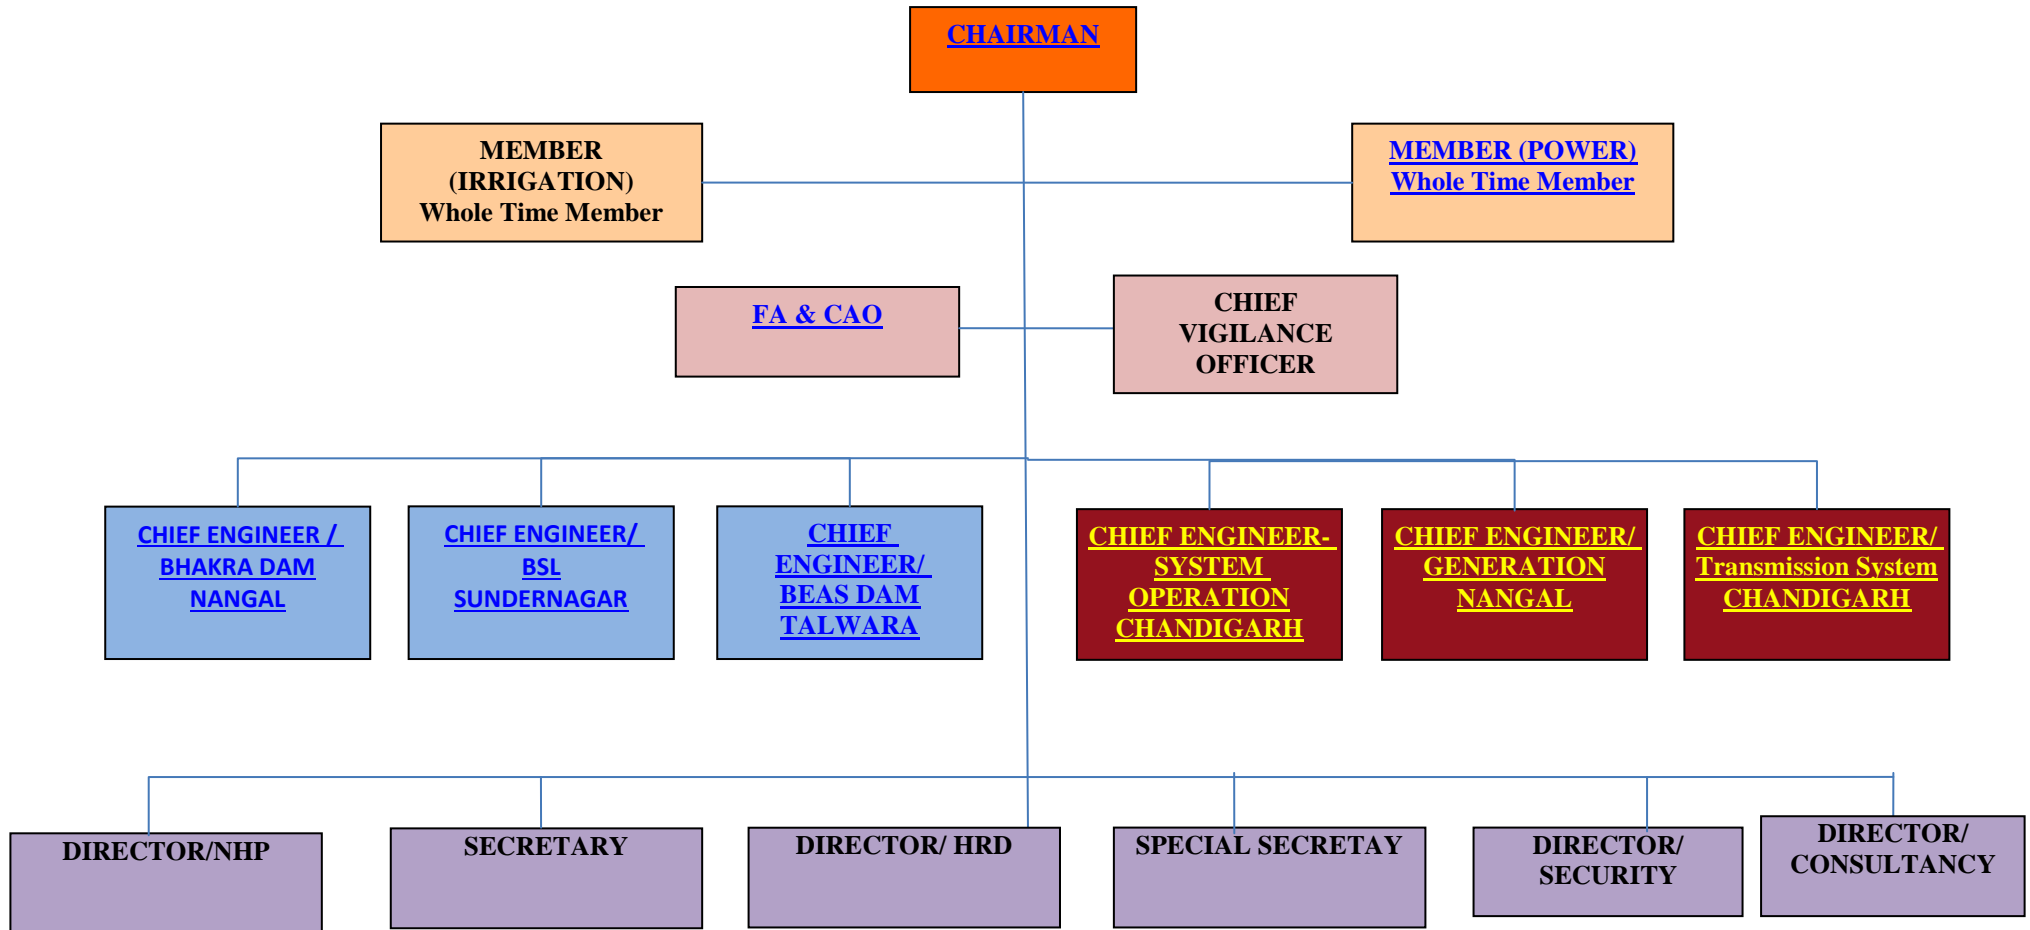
CHAIRMAN

MEMBER (IRRIGATION) Whole Time Member

MEMBER (POWER) Whole Time Member

FA & CAO

CHIEF VIGILANCE OFFICER

CHIEF ENGINEER / BHAKRA DAM NANGAL

CHIEF ENGINEER/ BSL SUNDERNAGAR

CHIEF ENGINEER/ BEAS DAM TALWARA

CHIEF ENGINEER- SYSTEM OPERATION CHANDIGARH

CHIEF ENGINEER/ GENERATION NANGAL

CHIEF ENGINEER/ Transmission System CHANDIGARH

DIRECTOR/NHP

SECRETARY

DIRECTOR/ HRD

SPECIAL SECRETAY

DIRECTOR/ SECURITY

DIRECTOR/ CONSULTANCY